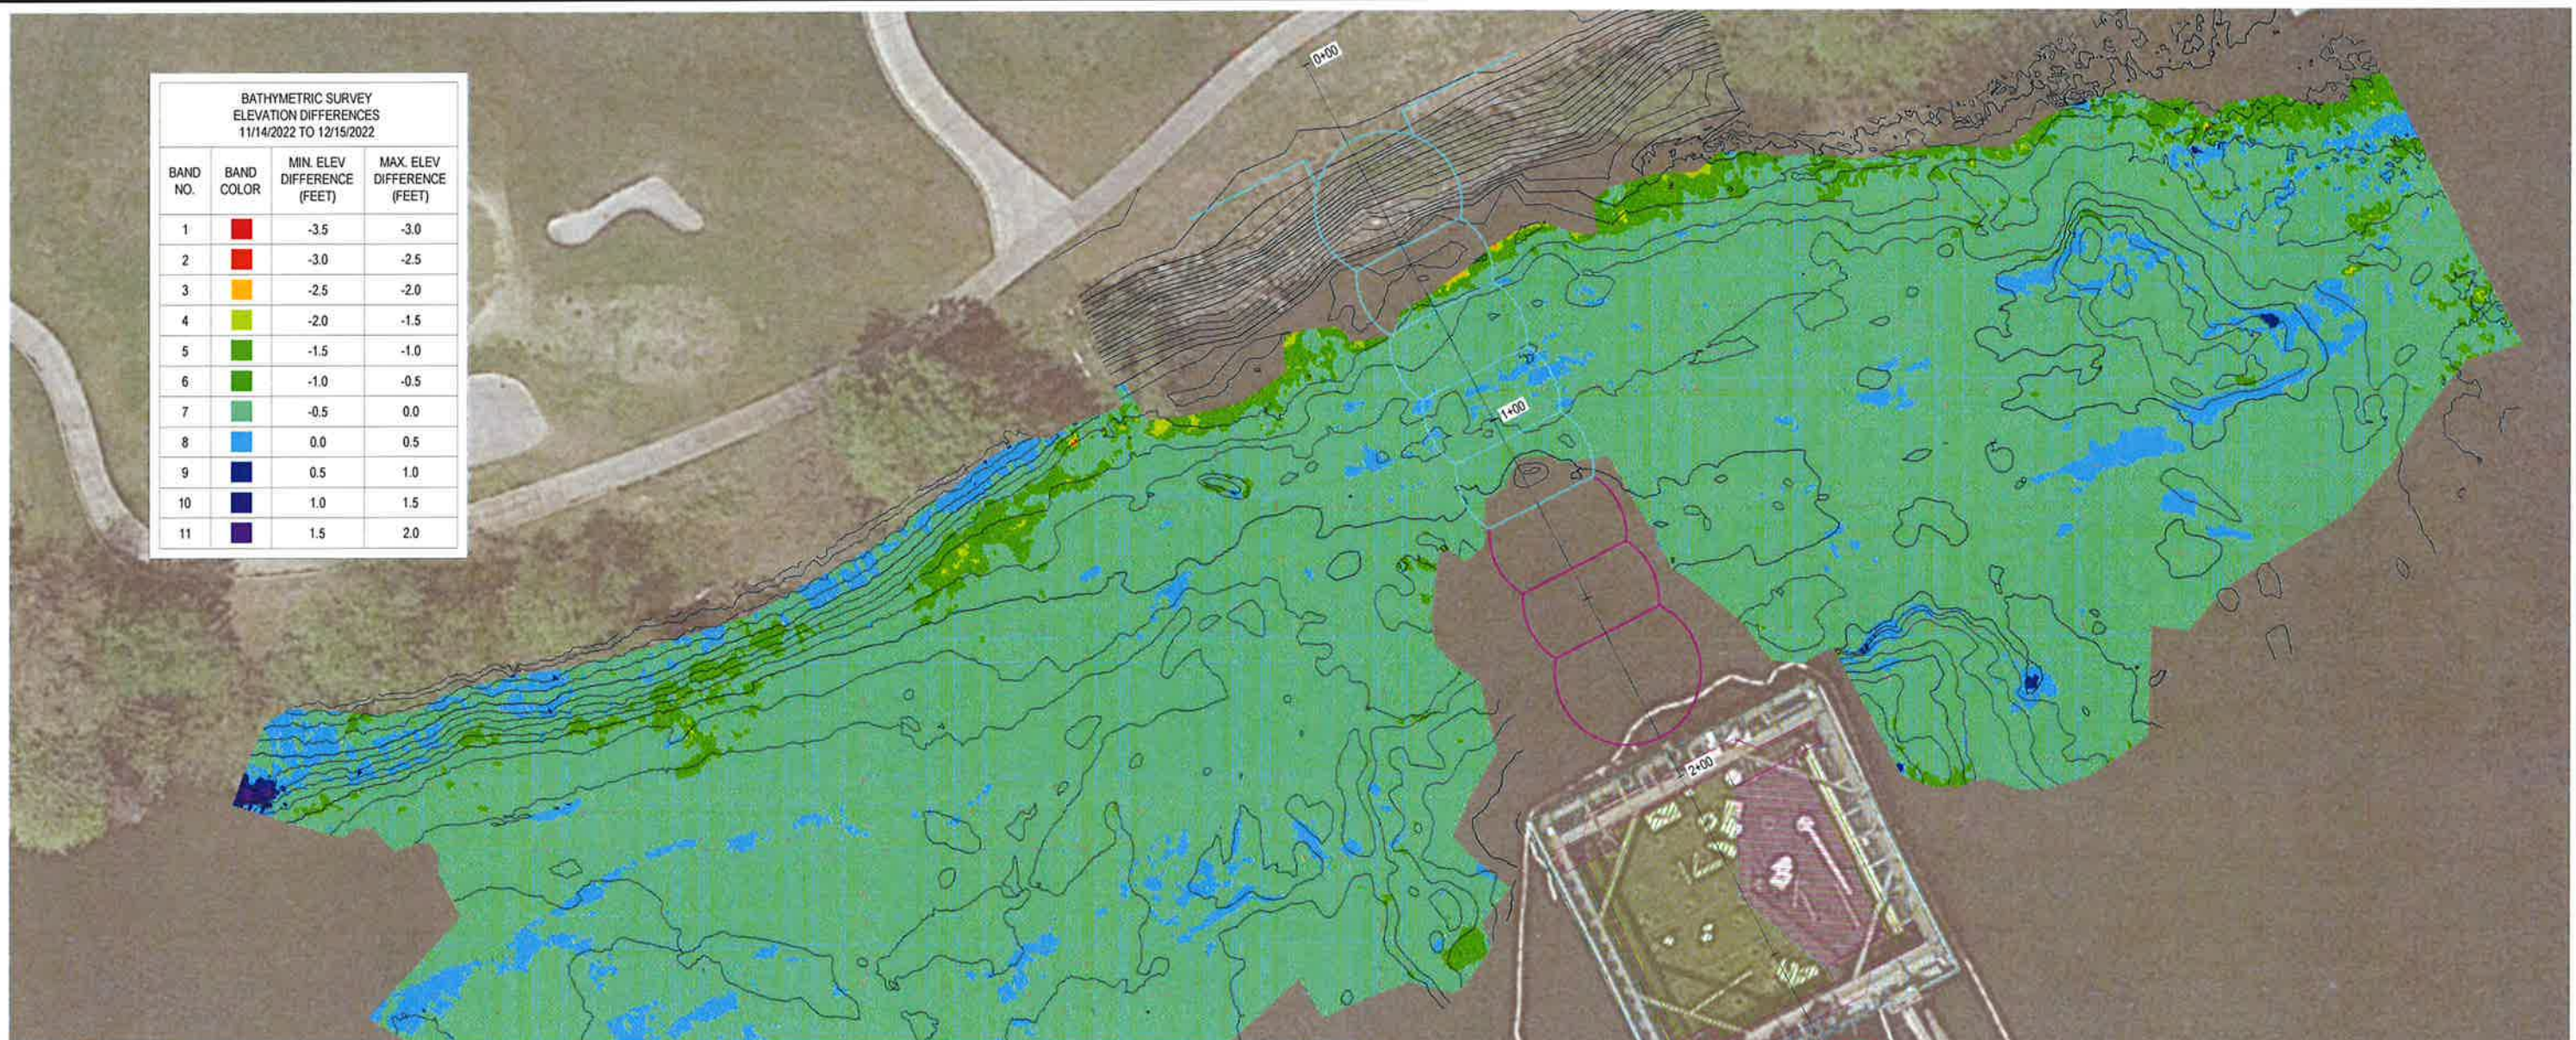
BATHYMETRIC SURVEY
ELEVATION DIFFERENCES
11/14/2022 TO 12/15/2022

| BAND NO. | BAND COLOR | MIN. ELEV DIFFERENCE (FEET) | MAX. ELEV DIFFERENCE (FEET) |
|---|---|---|---|
| 1 | | -3.5 | -3.0 |
| 2 | | -3.0 | -2.5 |
| 3 | | -2.5 | -2.0 |
| 4 | | -2.0 | -1.5 |
| 5 | | -1.5 | -1.0 |
| 6 | | -1.0 | -0.5 |
| 7 | | -0.5 | 0.0 |
| 8 | | 0.0 | 0.5 |
| 9 | | 0.5 | 1.0 |
| 10 | | 1.0 | 1.5 |
| 11 | | 1.5 | 2.0 |

0+00
1+00
2+00